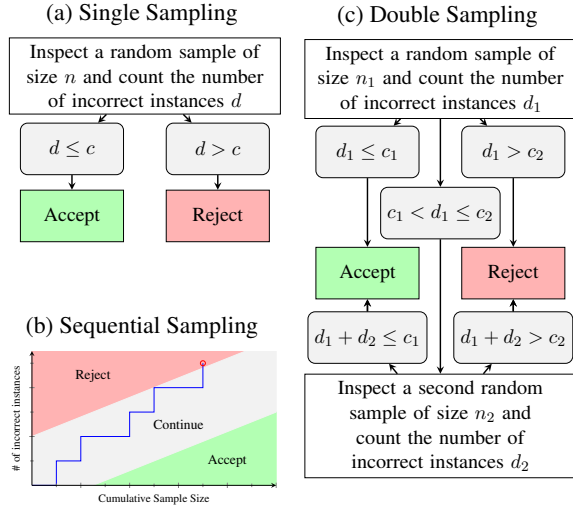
(a) Single Sampling

Inspect a random sample of size $n$ and count the number of incorrect instances $d$

$d \leq c$

$d > c$

Accept

Reject

(b) Sequential Sampling

# of incorrect instances

Reject

Continue

Accept

Cumulative Sample Size

(c) Double Sampling

Inspect a random sample of size $n_1$ and count the number of incorrect instances $d_1$

$d_1 \leq c_1$

$d_1 > c_2$

$c_1 < d_1 \leq c_2$

Accept

Reject

$d_1 + d_2 \leq c_1$

$d_1 + d_2 > c_2$

Inspect a second random sample of size $n_2$ and count the number of incorrect instances $d_2$